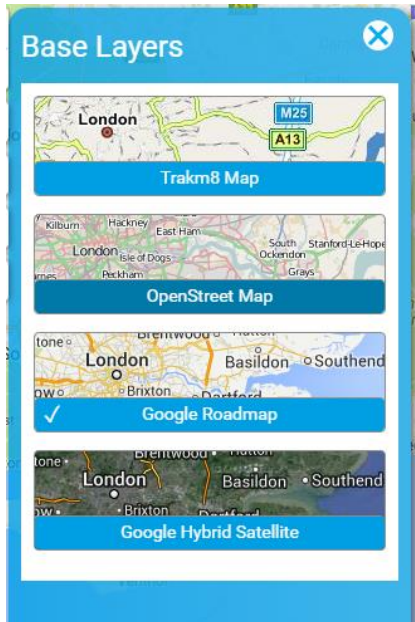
Base Layers

London
M25
A13
Trakm8 Map

Kilburn Hackney East Ham London Isle of Dogs Peckham South Ockendon Stanford-Le-Hope Grays
OpenStreet Map

Brentwood tone London Basildon Southend Brixton Dartford
✓ Google Roadmap

Brentwood Hutton tone London Basildon Southend Brixton Dartford
Google Hybrid Satellite